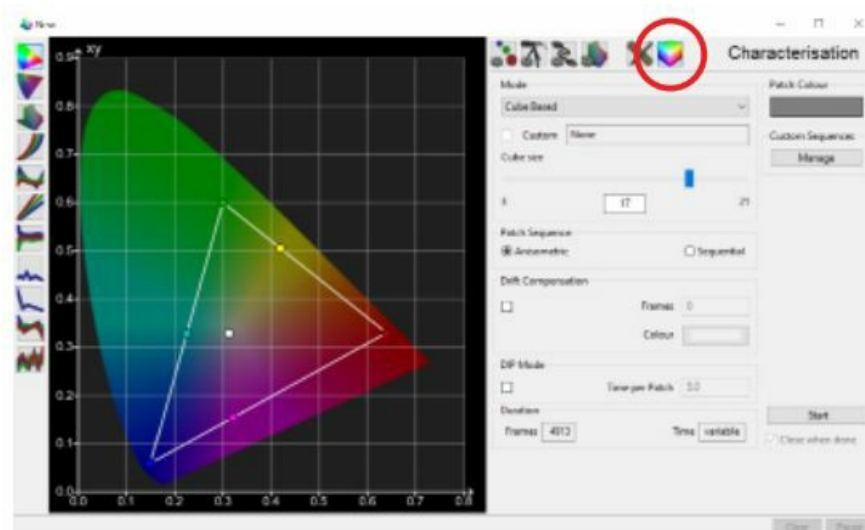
New

Characterisation

xy
0.9
0.8
0.7
0.6
0.5
0.4
0.3
0.2
0.1
0.0
0.0 0.1 0.2 0.3 0.4 0.5 0.6 0.7 0.8

Mode
Cube Based
Custom New
Cube size
3 17 21
Patch Sequence
Axisometric
Sequential
Drift Compensation
Frames 0
Colour
DIP Mode
Time per Patch 5.0
Duration
Frames 4913
Time variable

Patch Colour
Custom Sequences
Manage
Start
Close when done
Clear
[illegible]